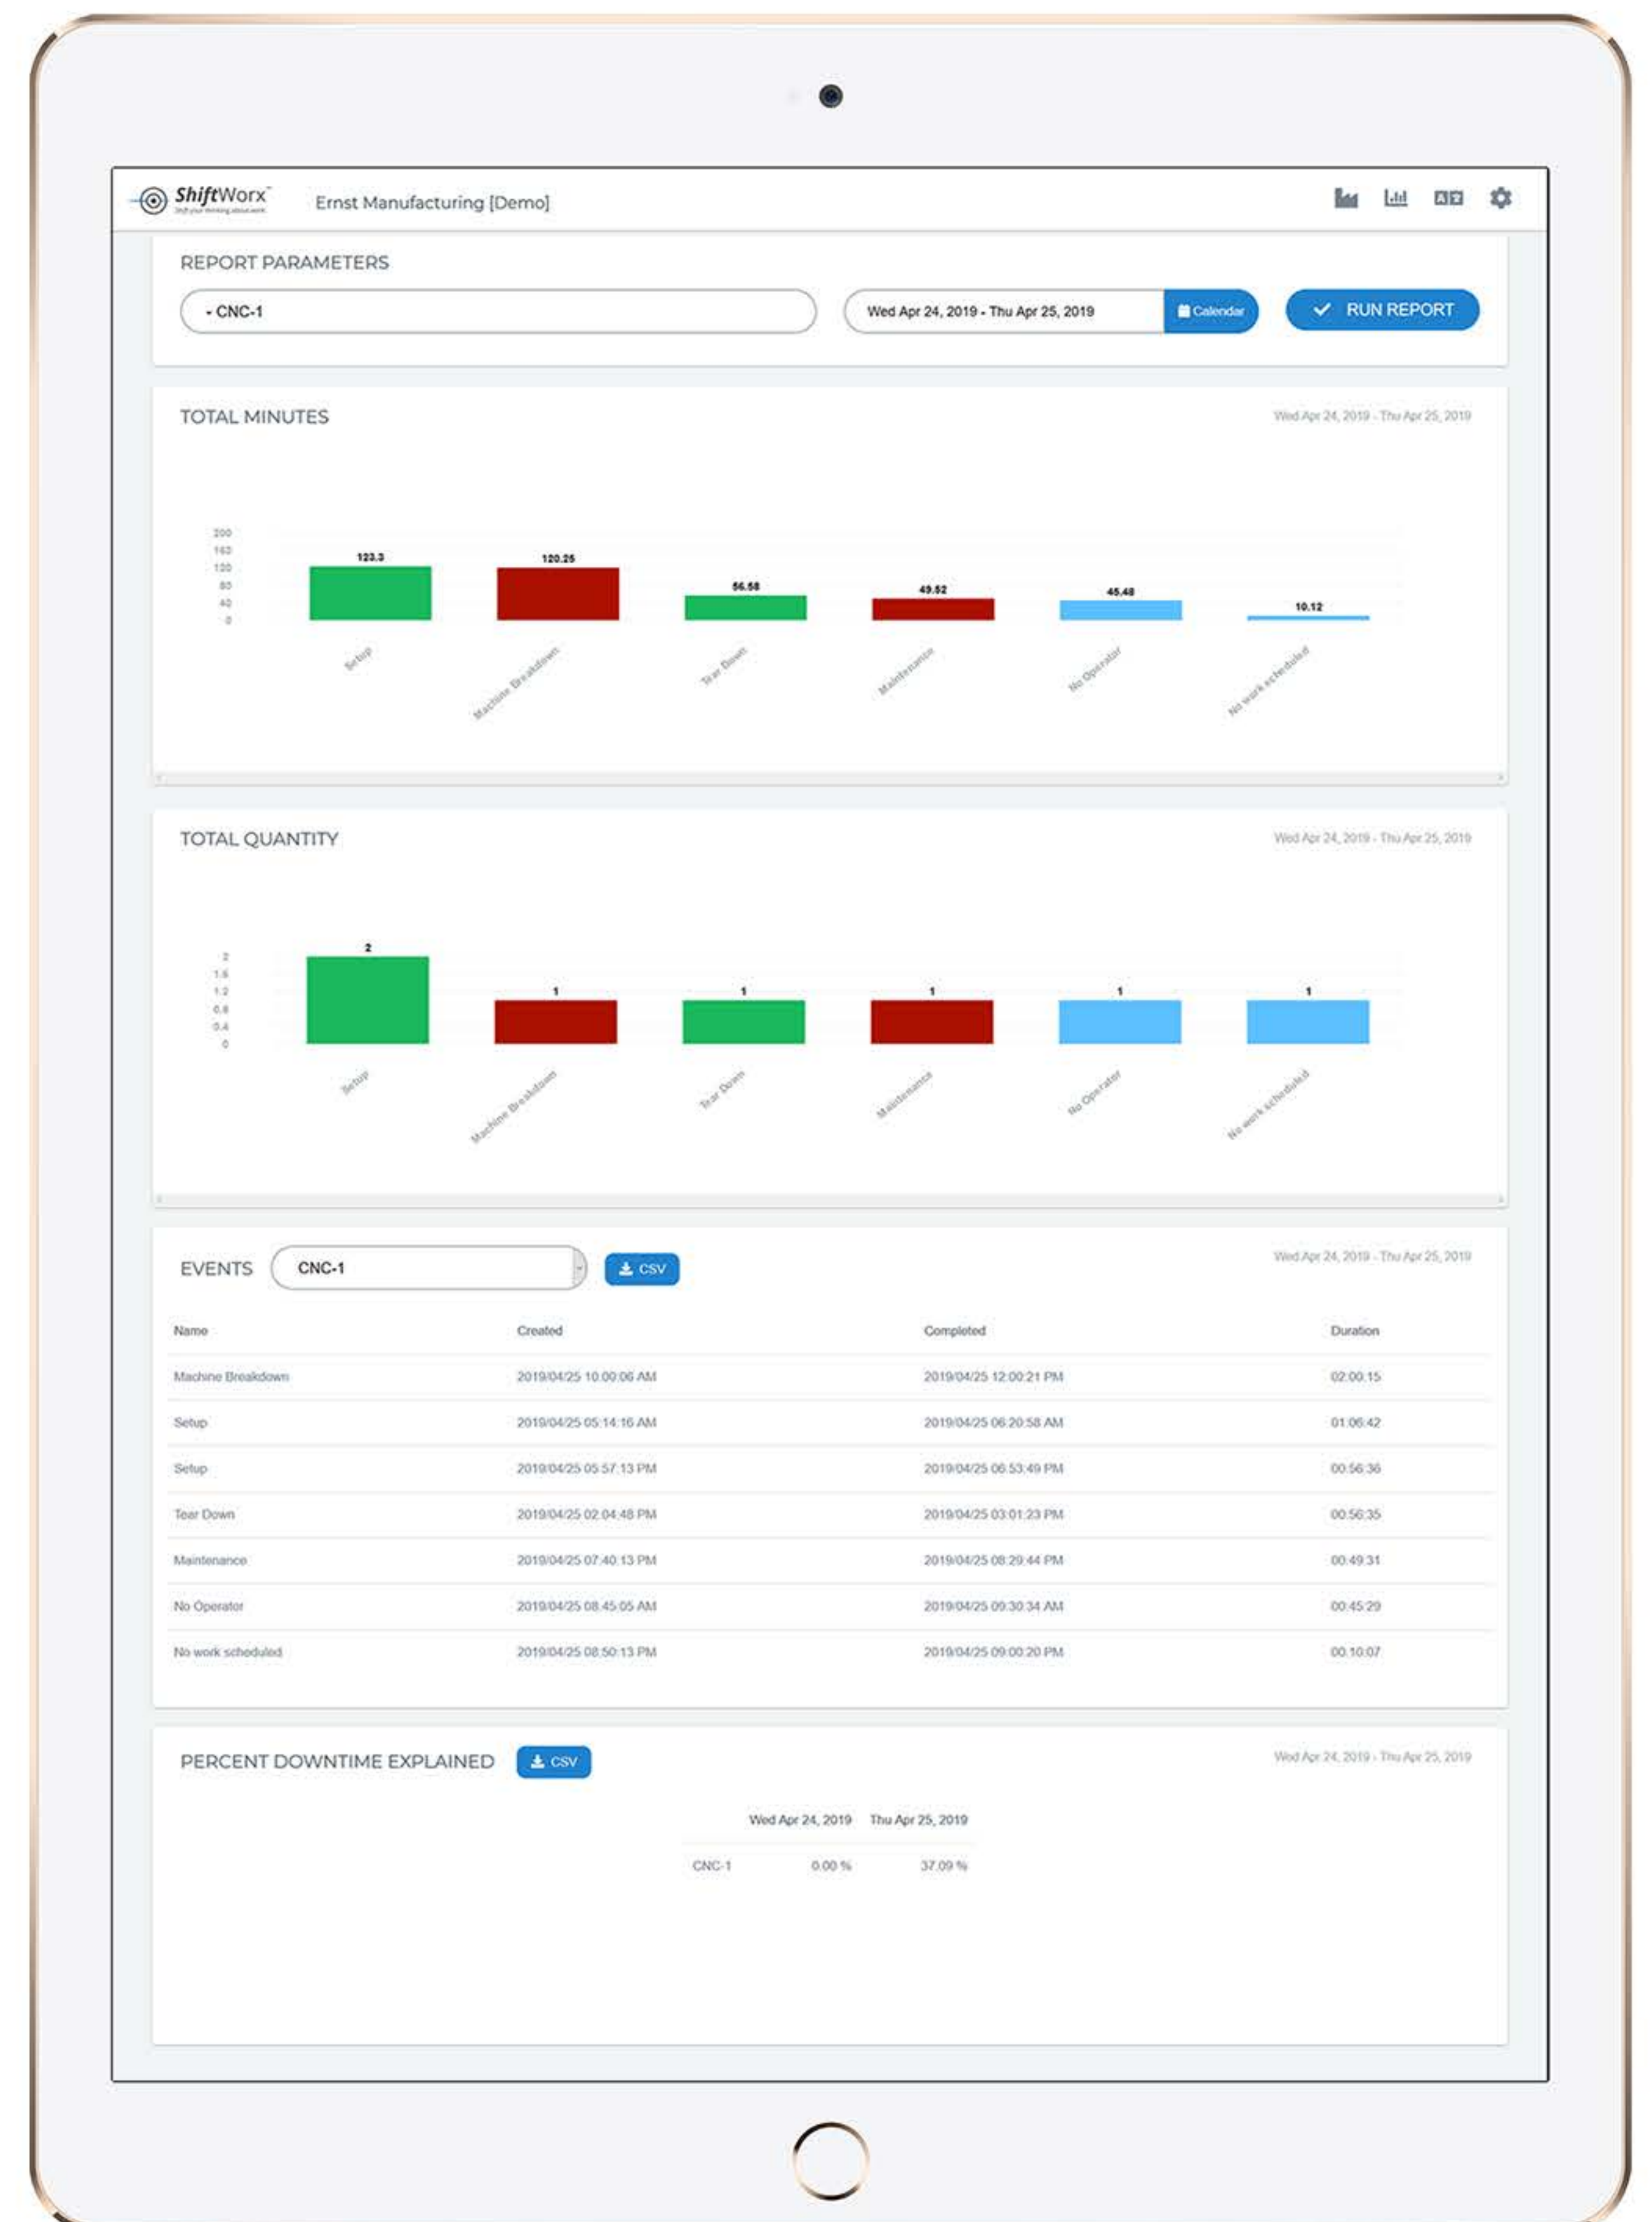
ShiftWorx™
Shift your thinking about work

Ernst Manufacturing [Demo]

REPORT PARAMETERS

- CNC-1

Wed Apr 24, 2019 - Thu Apr 25, 2019

Calendar

RUN REPORT

TOTAL MINUTES

Wed Apr 24, 2019 - Thu Apr 25, 2019

200
160
120
80
40
0

123.3
120.25
56.58
49.52
45.48
10.12

Setup
Machine Breakdown
Tear Down
Maintenance
No Operator
No work scheduled

TOTAL QUANTITY

Wed Apr 24, 2019 - Thu Apr 25, 2019

2
1.6
1.2
0.8
0.4
0

2
1
1
1
1
1

Setup
Machine Breakdown
Tear Down
Maintenance
No Operator
No work scheduled

EVENTS

CNC-1

CSV

Wed Apr 24, 2019 - Thu Apr 25, 2019

| Name | Created | Completed | Duration |
|---|---|---|---|
| Machine Breakdown | 2019/04/25 10:00:06 AM | 2019/04/25 12:00:21 PM | 02:00:15 |
| Setup | 2019/04/25 05:14:16 AM | 2019/04/25 06:20:58 AM | 01:06:42 |
| Setup | 2019/04/25 05:57:13 PM | 2019/04/25 06:53:49 PM | 00:56:36 |
| Tear Down | 2019/04/25 02:04:48 PM | 2019/04/25 03:01:23 PM | 00:56:35 |
| Maintenance | 2019/04/25 07:40:13 PM | 2019/04/25 08:29:44 PM | 00:49:31 |
| No Operator | 2019/04/25 08:45:05 AM | 2019/04/25 09:30:34 AM | 00:45:29 |
| No work scheduled | 2019/04/25 08:50:13 PM | 2019/04/25 09:00:20 PM | 00:10:07 |

PERCENT DOWNTIME EXPLAINED

CSV

Wed Apr 24, 2019 - Thu Apr 25, 2019

| | Wed Apr 24, 2019 | Thu Apr 25, 2019 |
|---|---|---|
| CNC-1 | 0.00 % | 37.09 % |